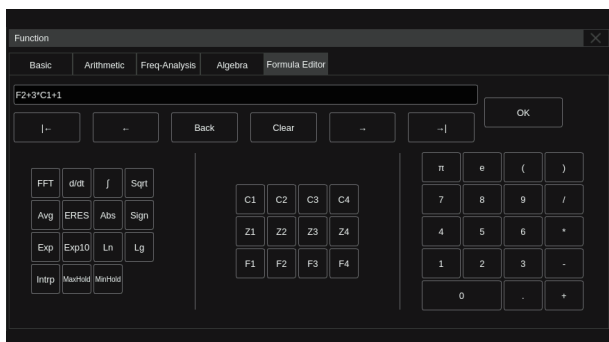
Function

Basic Arithmetic Freq-Analysis Algebra Formula Editor

F2+3*C1+1

|← ← Back Clear → →|

OK

| FFT | d/dt | ∫ | Sqrt |
|---|---|---|---|
| Avg | ERES | Abs | Sign |
| Exp | Exp10 | Ln | Lg |
| Intrp | MaxHold | MinHold | |

| C1 | C2 | C3 | C4 |
|---|---|---|---|
| Z1 | Z2 | Z3 | Z4 |
| F1 | F2 | F3 | F4 |

| π | e | ( | ) |
|---|---|---|---|
| 7 | 8 | 9 | / |
| 4 | 5 | 6 | * |
| 1 | 2 | 3 | - |
| 0 | | . | + |